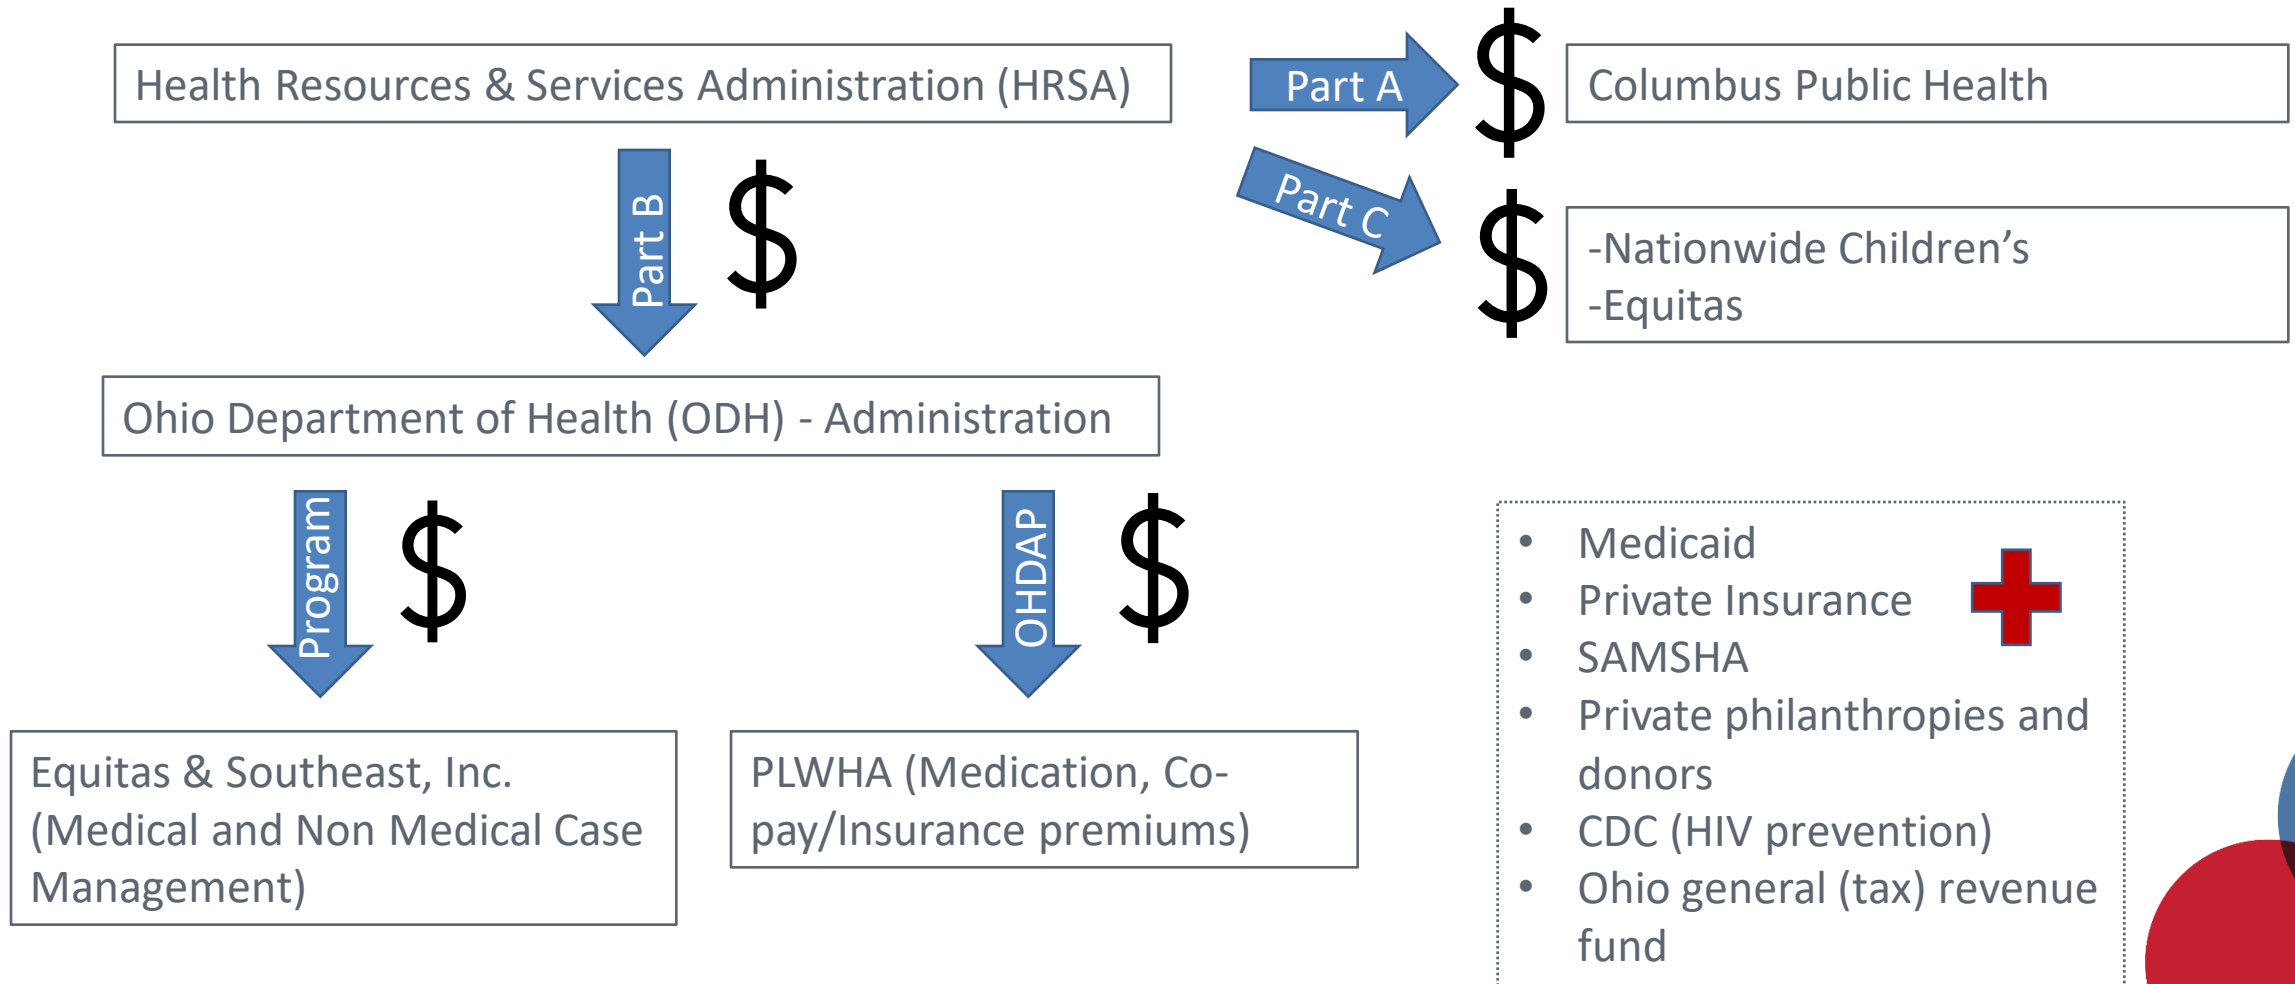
Health Resources & Services Administration (HRSA)

Part A

$

Columbus Public Health

Part C

$

-Nationwide Children's
-Equitas

Part B

$

Ohio Department of Health (ODH) - Administration

Program

$

OHDAP

$

- Medicaid
- Private Insurance
- SAMSHA
- Private philanthropies and donors
- CDC (HIV prevention)
- Ohio general (tax) revenue fund

Equitas & Southeast, Inc. (Medical and Non Medical Case Management)

PLWHA (Medication, Co-pay/Insurance premiums)